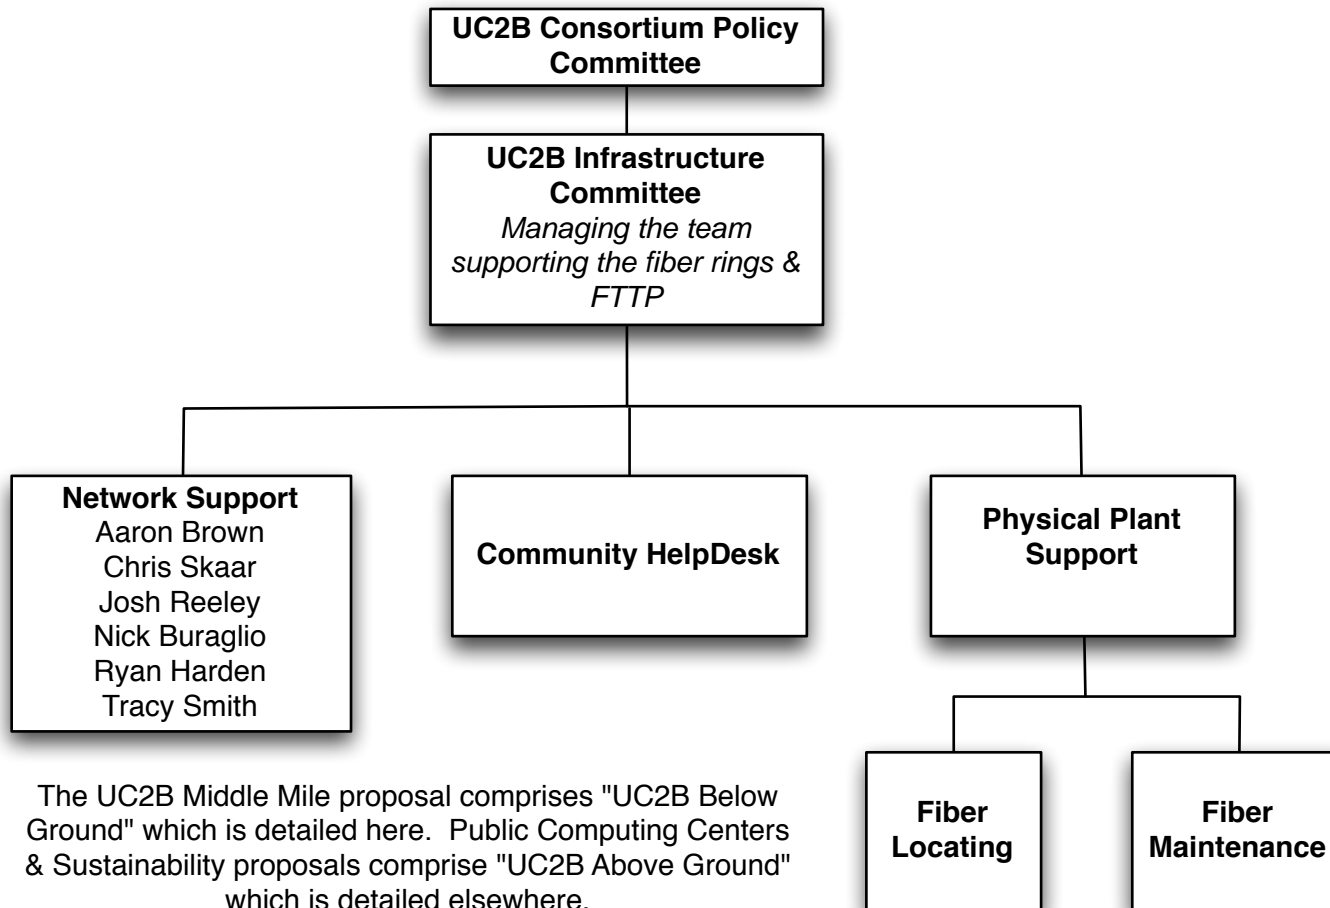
**UC2B Consortium Policy Committee**

**UC2B Infrastructure Committee**
*Managing the team supporting the fiber rings & FTTP*

**Network Support**
Aaron Brown
Chris Skaar
Josh Reeley
Nick Buraglio
Ryan Harden
Tracy Smith

**Community HelpDesk**

**Physical Plant Support**

**Fiber Locating**

**Fiber Maintenance**

The UC2B Middle Mile proposal comprises "UC2B Below Ground" which is detailed here. Public Computing Centers & Sustainability proposals comprise "UC2B Above Ground" which is detailed elsewhere.